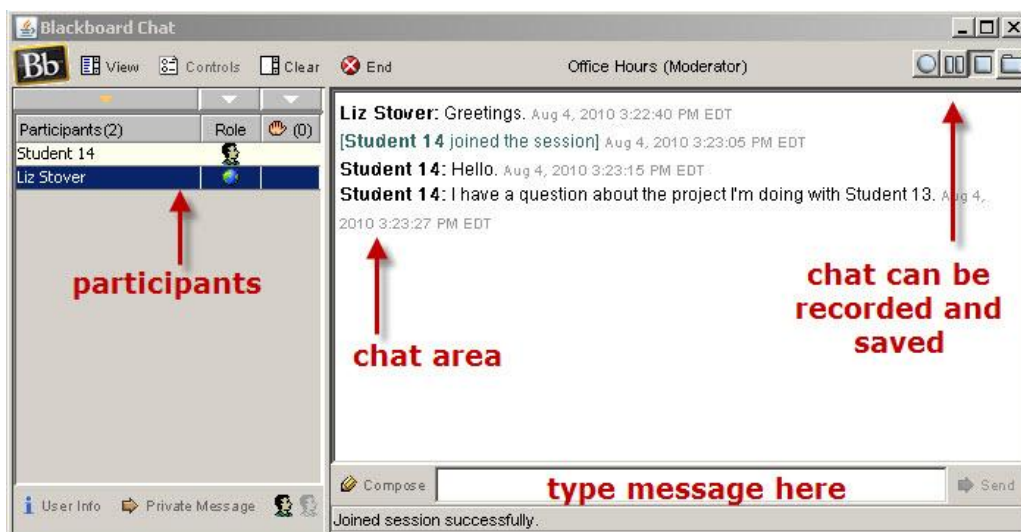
Blackboard Chat

Bb View Controls Clear End Office Hours (Moderator)

| Participants (2) | Role | (0) |
|---|---|---|
| Student 14 | | |
| Liz Stover | | |

participants

Liz Stover: Greetings. Aug 4, 2010 3:22:40 PM EDT
[Student 14 joined the session] Aug 4, 2010 3:23:05 PM EDT
Student 14: Hello. Aug 4, 2010 3:23:15 PM EDT
Student 14: I have a question about the project I'm doing with Student 13. Aug 4, 2010 3:23:27 PM EDT

chat area

chat can be recorded and saved

User Info Private Message

Compose type message here Send

Joined session successfully.